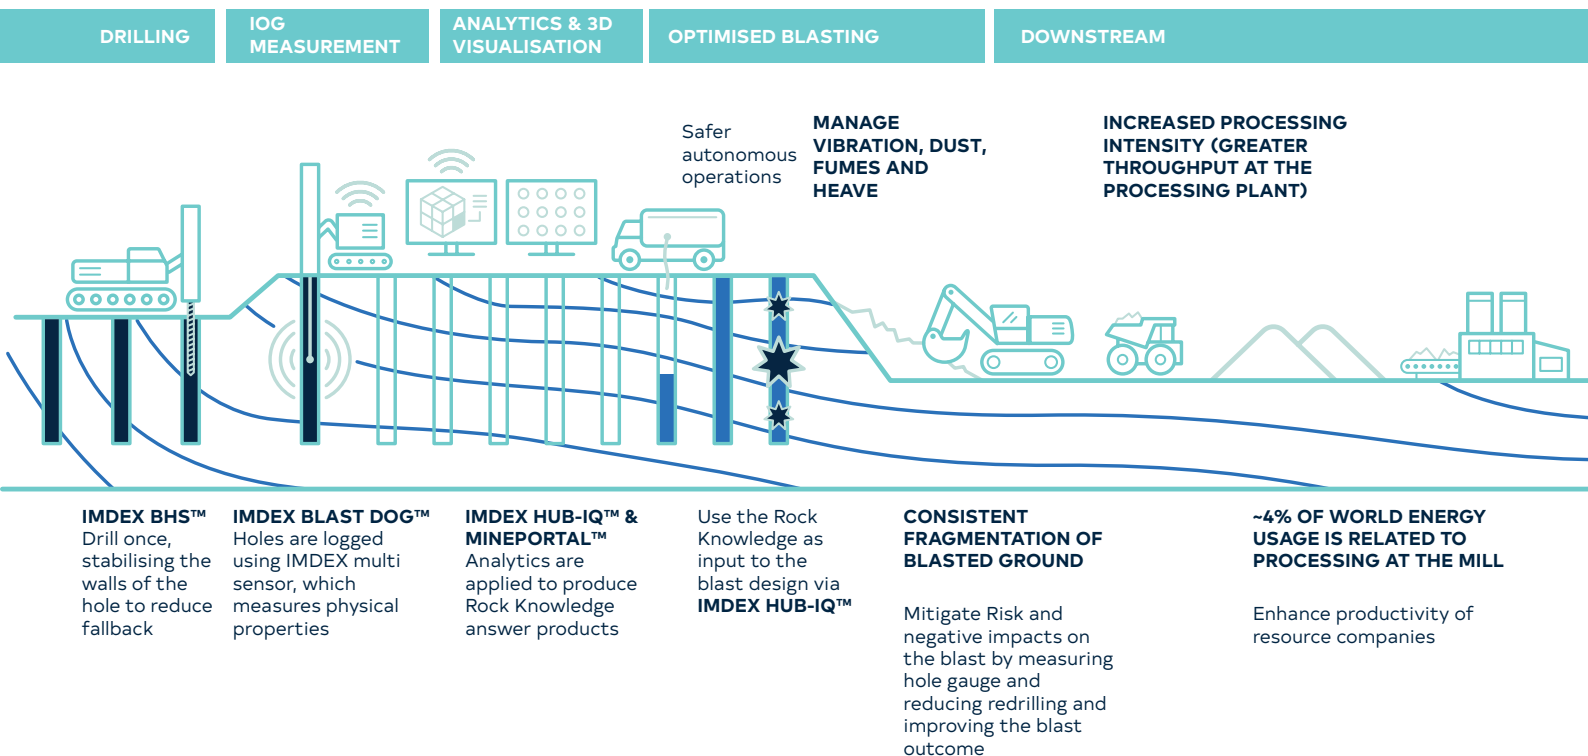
DRILLING

IOG MEASUREMENT

ANALYTICS & 3D VISUALISATION

OPTIMISED BLASTING

DOWNSTREAM

Safer autonomous operations

MANAGE VIBRATION, DUST, FUMES AND HEAVE

INCREASED PROCESSING INTENSITY (GREATER THROUGHPUT AT THE PROCESSING PLANT)

IMDEX BHS™
Drill once, stabilising the walls of the hole to reduce fallback

IMDEX BLAST DOG™
Holes are logged using IMDEX multi sensor, which measures physical properties

IMDEX HUB-IQ™ & MINEPORTAL™
Analytics are applied to produce Rock Knowledge answer products

Use the Rock Knowledge as input to the blast design via IMDEX HUB-IQ™

CONSISTENT FRAGMENTATION OF BLASTED GROUND

Mitigate Risk and negative impacts on the blast by measuring hole gauge and reducing redrilling and improving the blast outcome

~4% OF WORLD ENERGY USAGE IS RELATED TO PROCESSING AT THE MILL

Enhance productivity of resource companies